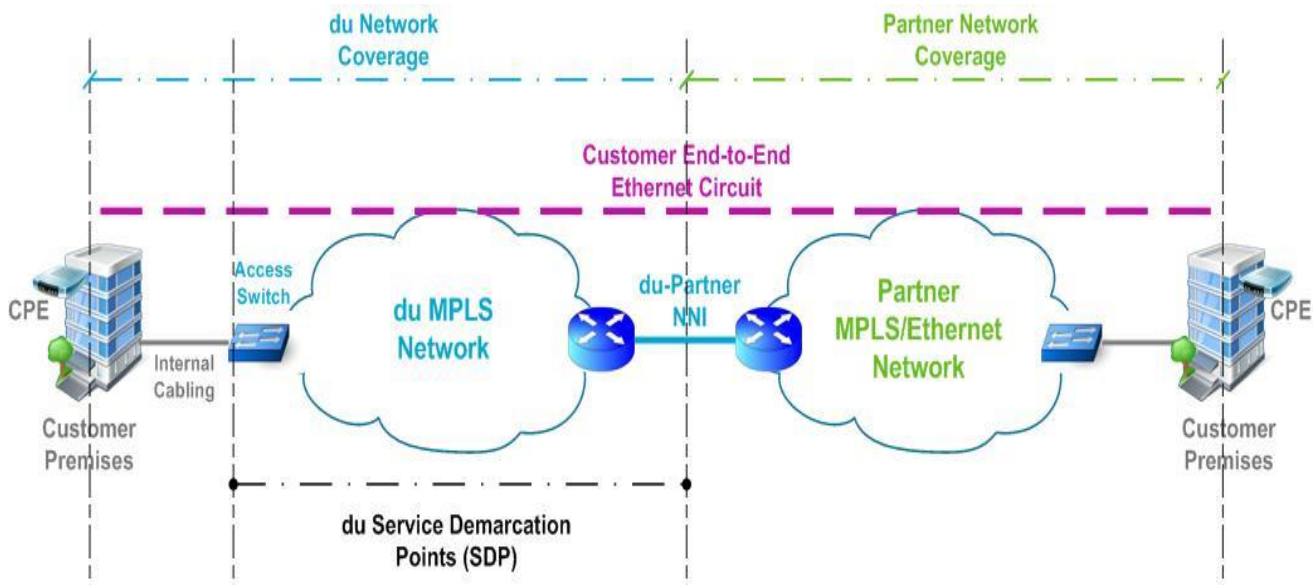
du Network Coverage

Partner Network Coverage

Customer End-to-End Ethernet Circuit

CPE

Access Switch

du MPLS Network

du-Partner NNI

Partner MPLS/Ethernet Network

CPE

Internal Cabling

Customer Premises

Customer Premises

du Service Demarcation Points (SDP)